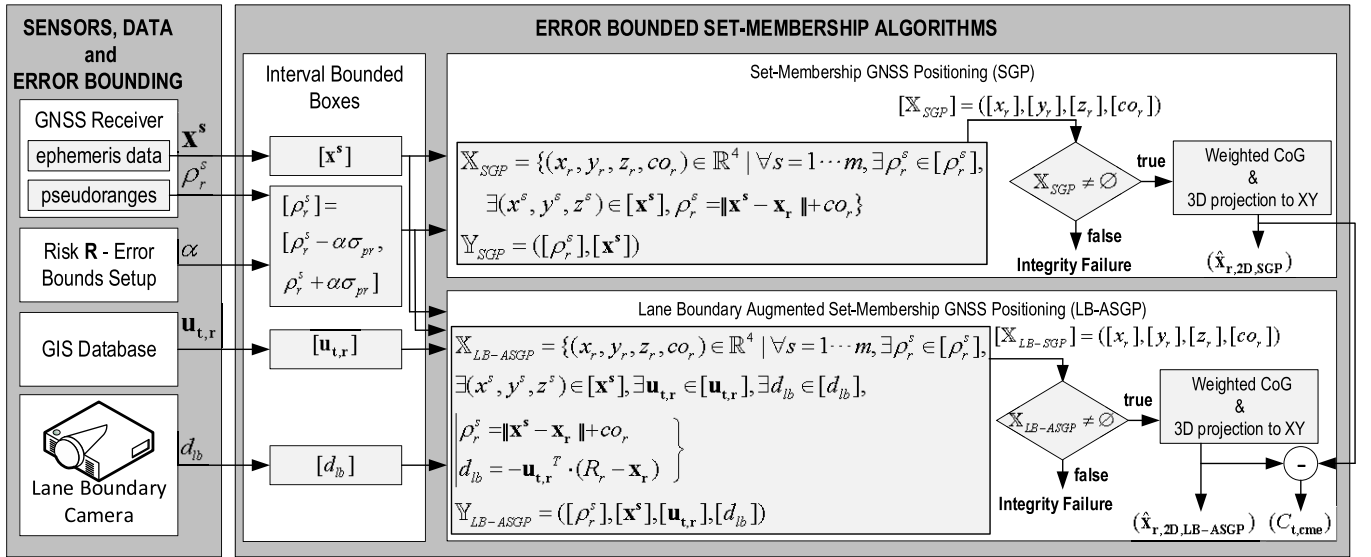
SENSORS, DATA and ERROR BOUNDING

GNSS Receiver

ephemeris data

$\mathbf{x^s}$

pseudoranges

$\rho_r^s$

Risk **R** - Error Bounds Setup

$\alpha$

GIS Database

$\mathbf{u_{t,r}}$

Lane Boundary Camera

$d_{lb}$

ERROR BOUNDED SET-MEMBERSHIP ALGORITHMS

Interval Bounded Boxes

$[\mathbf{x^s}]$

$[\rho_r^s] = [\rho_r^s - \alpha\sigma_{pr}, \rho_r^s + \alpha\sigma_{pr}]$

$[\mathbf{u_{t,r}}]$

$[d_{lb}]$

Set-Membership GNSS Positioning (SGP)

$\mathbb{X}_{SGP} = \{(x_r, y_r, z_r, co_r) \in \mathbb{R}^4 \mid \forall s = 1 \cdots m, \exists \rho_r^s \in [\rho_r^s], \exists (x^s, y^s, z^s) \in [\mathbf{x^s}], \rho_r^s = \|\mathbf{x^s} - \mathbf{x_r}\| + co_r\}$

$\mathbb{Y}_{SGP} = ([\rho_r^s], [\mathbf{x^s}])$

$[\mathbb{X}_{SGP}] = ([x_r], [y_r], [z_r], [co_r])$

$\mathbb{X}_{SGP} \neq \varnothing$

true

false

Integrity Failure

Weighted CoG & 3D projection to XY

$(\hat{\mathbf{x}}_{\mathbf{r,2D,SGP}})$

Lane Boundary Augmented Set-Membership GNSS Positioning (LB-ASGP)

$\mathbb{X}_{LB-ASGP} = \{(x_r, y_r, z_r, co_r) \in \mathbb{R}^4 \mid \forall s = 1 \cdots m, \exists \rho_r^s \in [\rho_r^s], \exists (x^s, y^s, z^s) \in [\mathbf{x^s}], \exists \mathbf{u_{t,r}} \in [\mathbf{u_{t,r}}], \exists d_{lb} \in [d_{lb}],$

$\rho_r^s = \|\mathbf{x^s} - \mathbf{x_r}\| + co_r$

$d_{lb} = -\mathbf{u_{t,r}}^T \cdot (R_r - \mathbf{x_r})$

$\mathbb{Y}_{LB-ASGP} = ([\rho_r^s], [\mathbf{x^s}], [\mathbf{u_{t,r}}], [d_{lb}])$

$[\mathbb{X}_{LB-SGP}] = ([x_r], [y_r], [z_r], [co_r])$

$\mathbb{X}_{LB-ASGP} \neq \varnothing$

true

false

Integrity Failure

Weighted CoG & 3D projection to XY

-

$(\hat{\mathbf{x}}_{\mathbf{r,2D,LB-ASGP}})$ $(C_{\mathbf{t,cme}})$